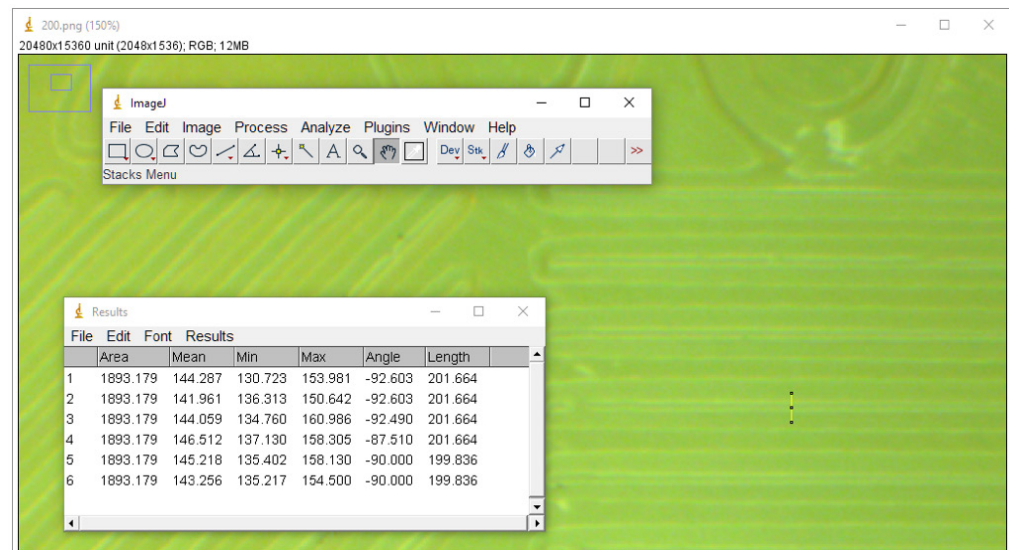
200.png (150%)
20480x15360 unit (2048x1536); RGB; 12MB

ImageJ
File Edit Image Process Analyze Plugins Window Help
Dev Stk >>
Stacks Menu

Results
File Edit Font Results

| | Area | Mean | Min | Max | Angle | Length |
|---|---|---|---|---|---|---|
| 1 | 1893.179 | 144.287 | 130.723 | 153.981 | -92.603 | 201.664 |
| 2 | 1893.179 | 141.961 | 136.313 | 150.642 | -92.603 | 201.664 |
| 3 | 1893.179 | 144.059 | 134.760 | 160.986 | -92.490 | 201.664 |
| 4 | 1893.179 | 146.512 | 137.130 | 158.305 | -87.510 | 201.664 |
| 5 | 1893.179 | 145.218 | 135.402 | 158.130 | -90.000 | 199.836 |
| 6 | 1893.179 | 143.256 | 135.217 | 154.500 | -90.000 | 199.836 |